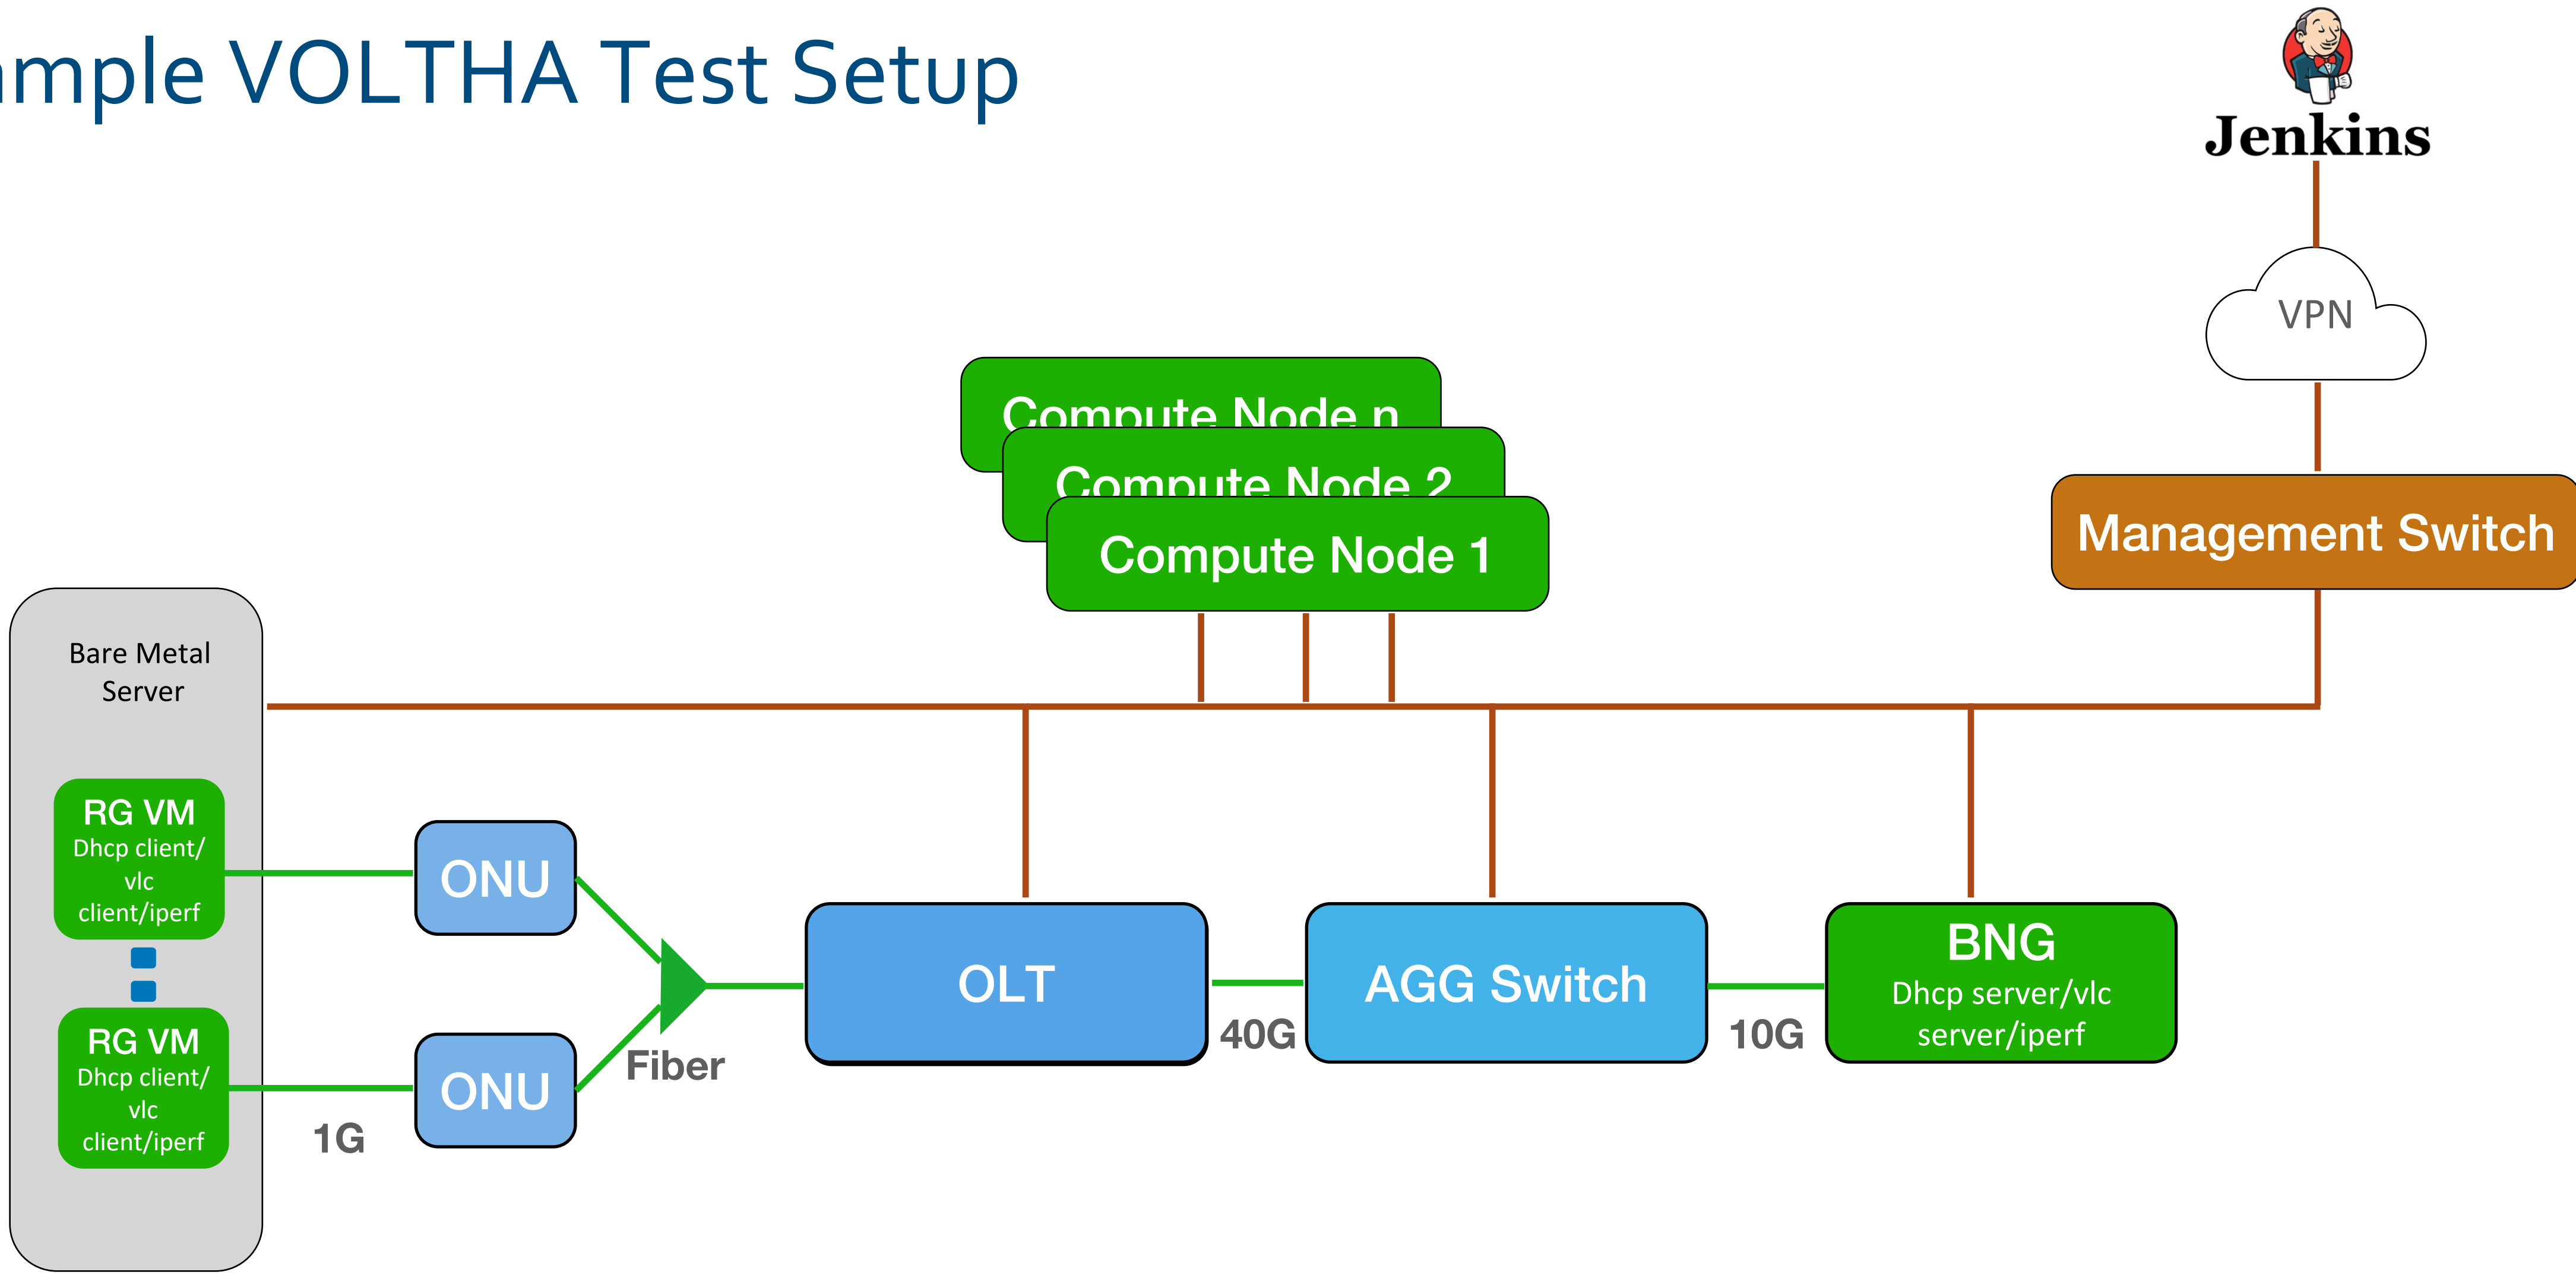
ample VOLTHA Test Setup

Jenkins

VPN

Compute Node n

Compute Node 2

Compute Node 1

Management Switch

Bare Metal Server

RG VM
Dhcp client/ vlc client/iperf

RG VM
Dhcp client/ vlc client/iperf

ONU

ONU

1G

Fiber

OLT

40G

AGG Switch

10G

BNG
Dhcp server/vlc server/iperf